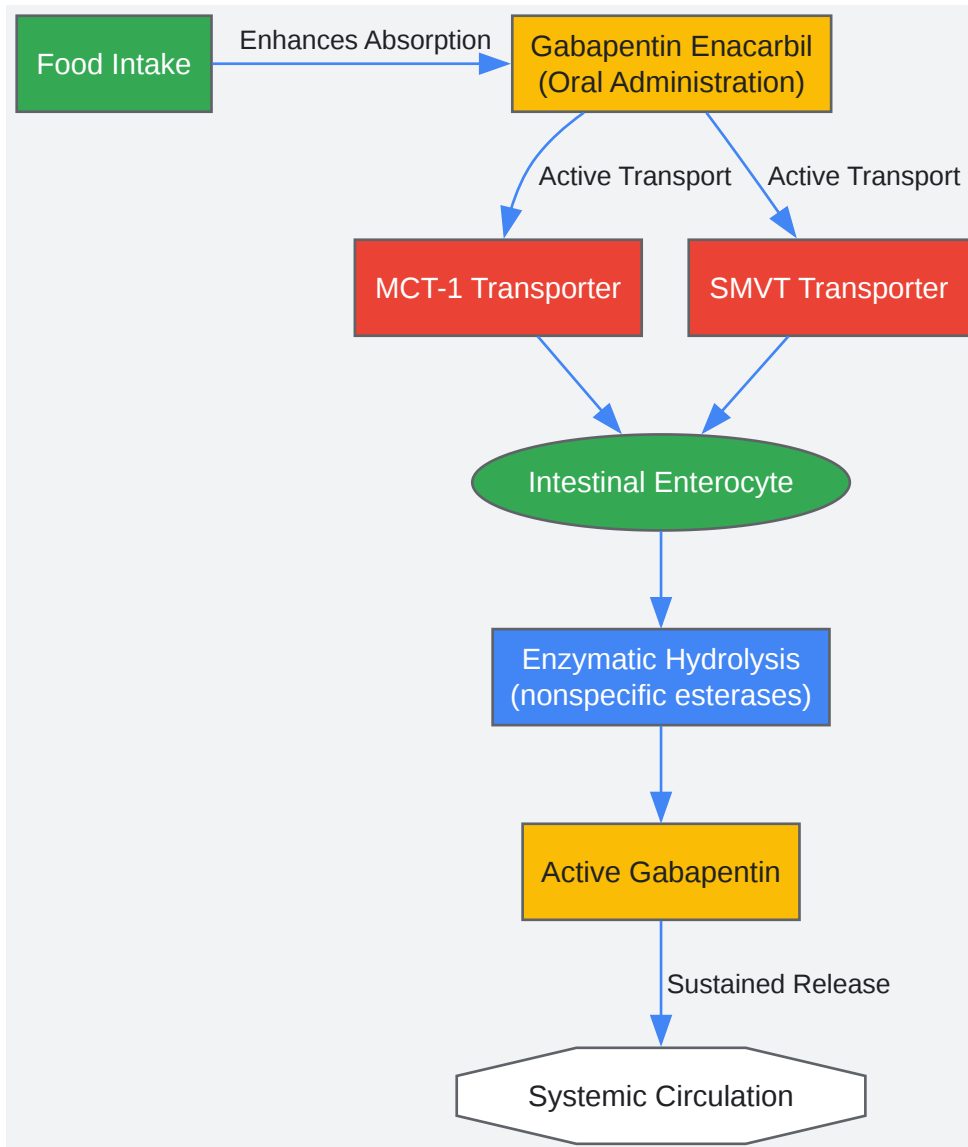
Food Intake

Enhances Absorption

Gabapentin Enacarbil
(Oral Administration)

Active Transport

Active Transport

MCT-1 Transporter

SMVT Transporter

Intestinal Enterocyte

Enzymatic Hydrolysis
(nonspecific esterases)

Active Gabapentin

Sustained Release

Systemic Circulation